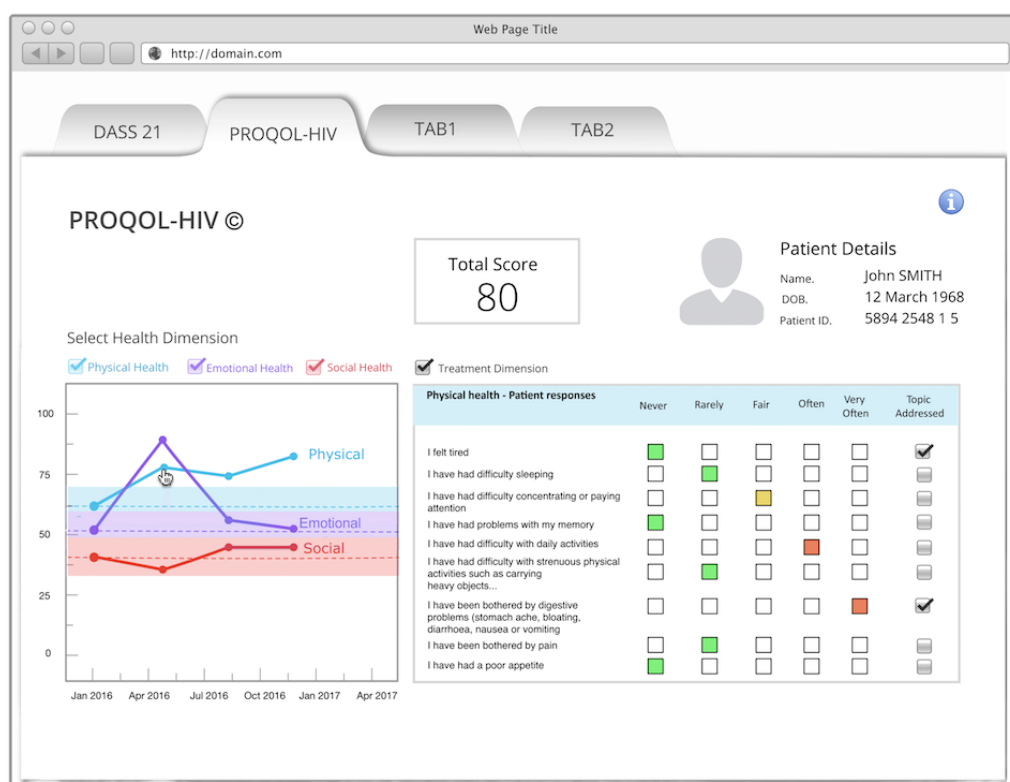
Web Page Title

http://domain.com

DASS 21 | PROQOL-HIV | TAB1 | TAB2

PROQOL-HIV ©

Total Score
80

Patient Details
Name. John SMITH
DOB. 12 March 1968
Patient ID. 5894 2548 1 5

Select Health Dimension

Physical Health   Emotional Health   Social Health

Treatment Dimension

100
75
50
25
0

Physical
Emotional
Social

Jan 2016   Apr 2016   Jul 2016   Oct 2016   Jan 2017   Apr 2017

| Physical health - Patient responses | Never | Rarely | Fair | Often | Very Often | Topic Addressed |
|---|---|---|---|---|---|---|
| I felt tired | | | | | | |
| I have had difficulty sleeping | | | | | | |
| I have had difficulty concentrating or paying attention | | | | | | |
| I have had problems with my memory | | | | | | |
| I have had difficulty with daily activities | | | | | | |
| I have had difficulty with strenuous physical activities such as carrying heavy objects... | | | | | | |
| I have been bothered by digestive problems (stomach ache, bloating, diarrhoea, nausea or vomiting | | | | | | |
| I have been bothered by pain | | | | | | |
| I have had a poor appetite | | | | | | |